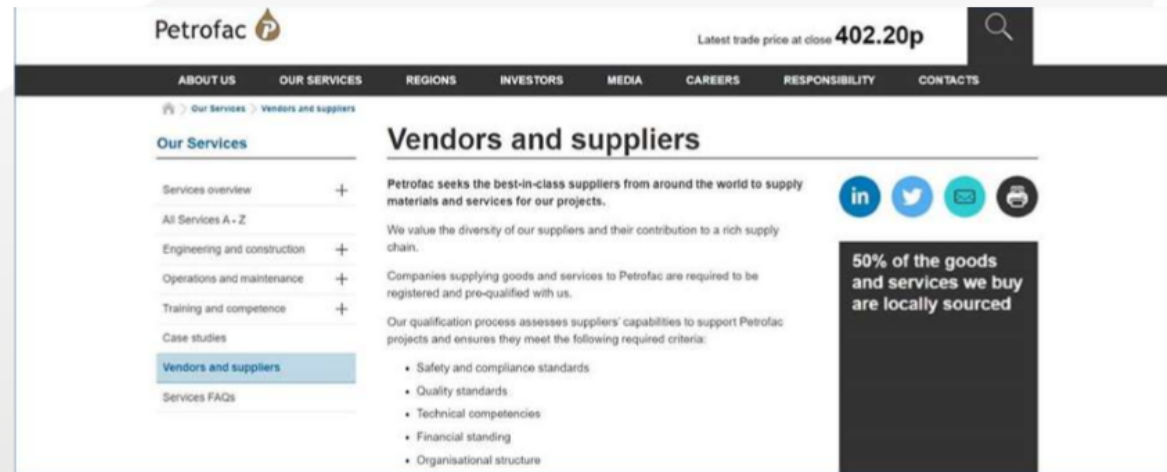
Petrofac

Latest trade price at close 402.20p

ABOUT US OUR SERVICES REGIONS INVESTORS MEDIA CAREERS RESPONSIBILITY CONTACTS

Our Services > Vendors and suppliers

Our Services

Services overview +
All Services A - Z
Engineering and construction +
Operations and maintenance +
Training and competence +
Case studies
Vendors and suppliers
Services FAQs

Vendors and suppliers

Petrofac seeks the best-in-class suppliers from around the world to supply materials and services for our projects.

We value the diversity of our suppliers and their contribution to a rich supply chain.

Companies supplying goods and services to Petrofac are required to be registered and pre-qualified with us.

Our qualification process assesses suppliers' capabilities to support Petrofac projects and ensures they meet the following required criteria:

• Safety and compliance standards
• Quality standards
• Technical competencies
• Financial standing
• Organisational structure

in

50% of the goods and services we buy are locally sourced